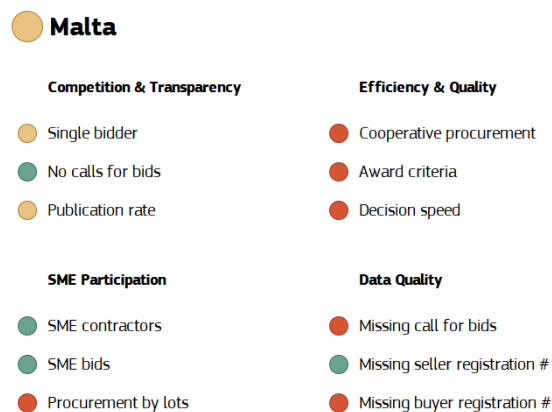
Malta

Competition & Transparency

Single bidder

No calls for bids

Publication rate

Efficiency & Quality

Cooperative procurement

Award criteria

Decision speed

SME Participation

SME contractors

SME bids

Procurement by lots

Data Quality

Missing call for bids

Missing seller registration #

Missing buyer registration #